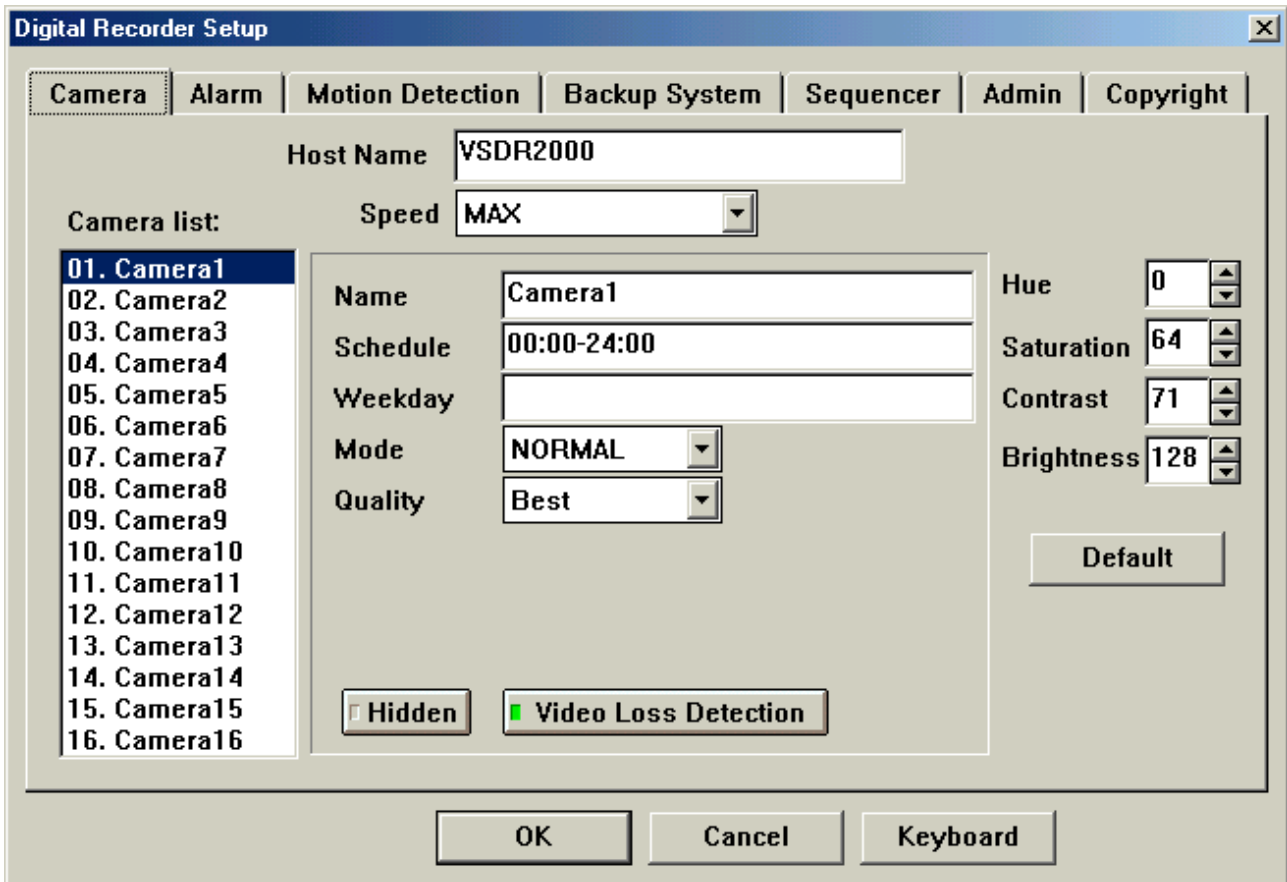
Digital Recorder Setup

Camera | Alarm | Motion Detection | Backup System | Sequencer | Admin | Copyright

Host Name VSDR2000

Speed MAX

Camera list:

01. Camera1
02. Camera2
03. Camera3
04. Camera4
05. Camera5
06. Camera6
07. Camera7
08. Camera8
09. Camera9
10. Camera10
11. Camera11
12. Camera12
13. Camera13
14. Camera14
15. Camera15
16. Camera16

Name Camera1
Schedule 00:00-24:00
Weekday
Mode NORMAL
Quality Best

Hidden
Video Loss Detection

Hue 0
Saturation 64
Contrast 71
Brightness 128

Default

OK
Cancel
Keyboard